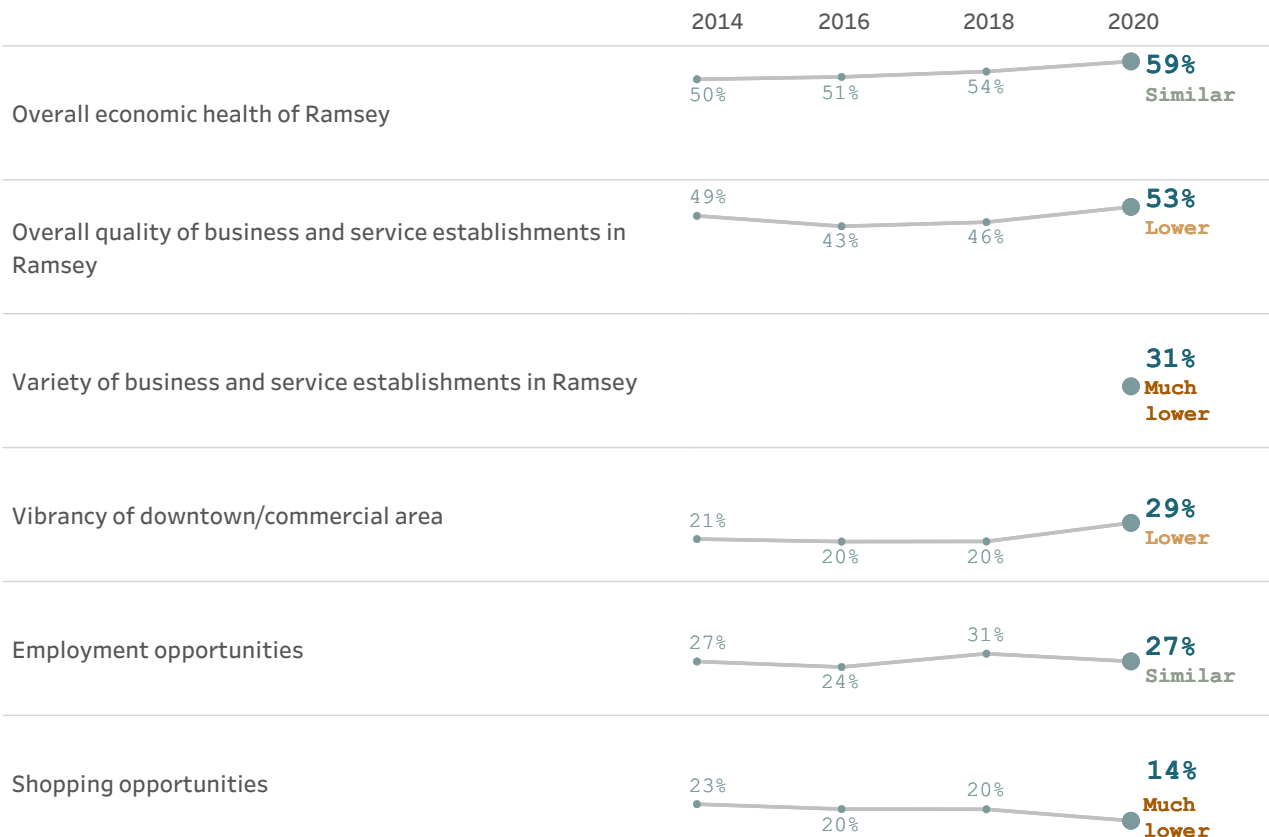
| | 2014 | 2016 | 2018 | 2020 |
|---|---|---|---|---|
| Overall economic health of Ramsey | 50% | 51% | 54% | 59% Similar |
| Overall quality of business and service establishments in Ramsey | 49% | 43% | 46% | 53% Lower |
| Variety of business and service establishments in Ramsey | | | | 31% Much lower |
| Vibrancy of downtown/commercial area | 21% | 20% | 20% | 29% Lower |
| Employment opportunities | 27% | 24% | 31% | 27% Similar |
| Shopping opportunities | 23% | 20% | 20% | 14% Much lower |